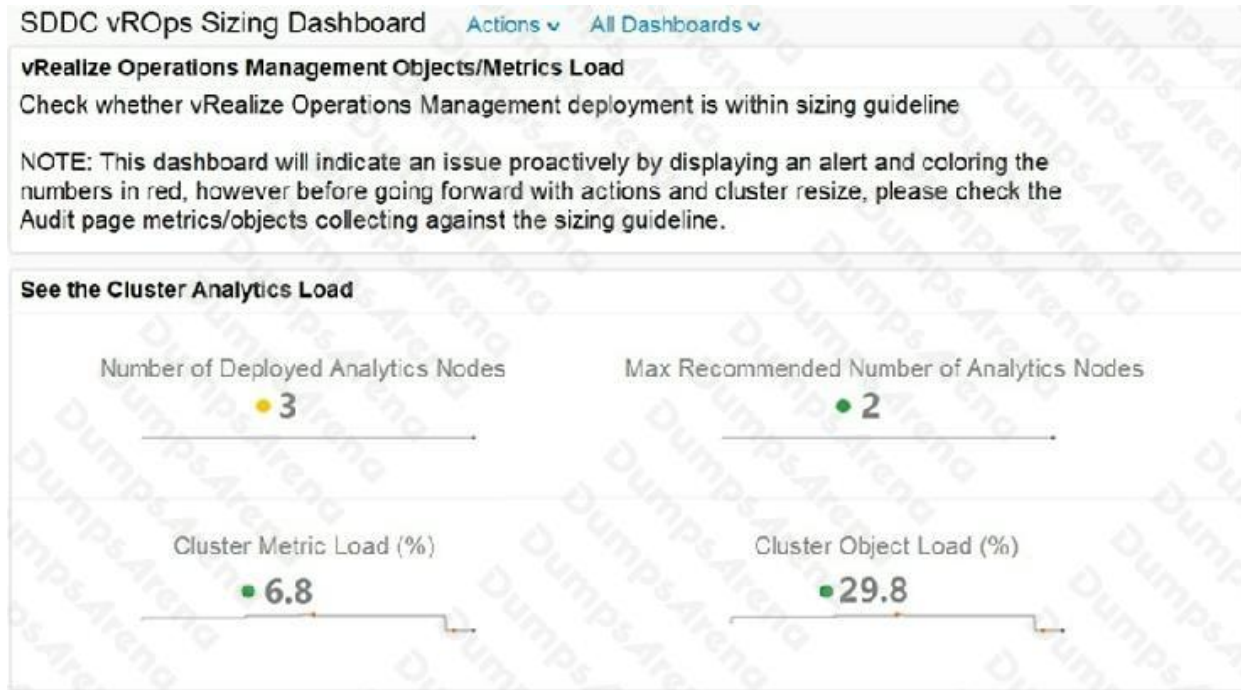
SDDC vROps Sizing Dashboard Actions All Dashboards

vRealize Operations Management Objects/Metrics Load

Check whether vRealize Operations Management deployment is within sizing guideline

NOTE: This dashboard will indicate an issue proactively by displaying an alert and coloring the numbers in red, however before going forward with actions and cluster resize, please check the Audit page metrics/objects collecting against the sizing guideline.

See the Cluster Analytics Load

Number of Deployed Analytics Nodes

3

Max Recommended Number of Analytics Nodes

2

Cluster Metric Load (%)

6.8

Cluster Object Load (%)

29.8

DumpsArena